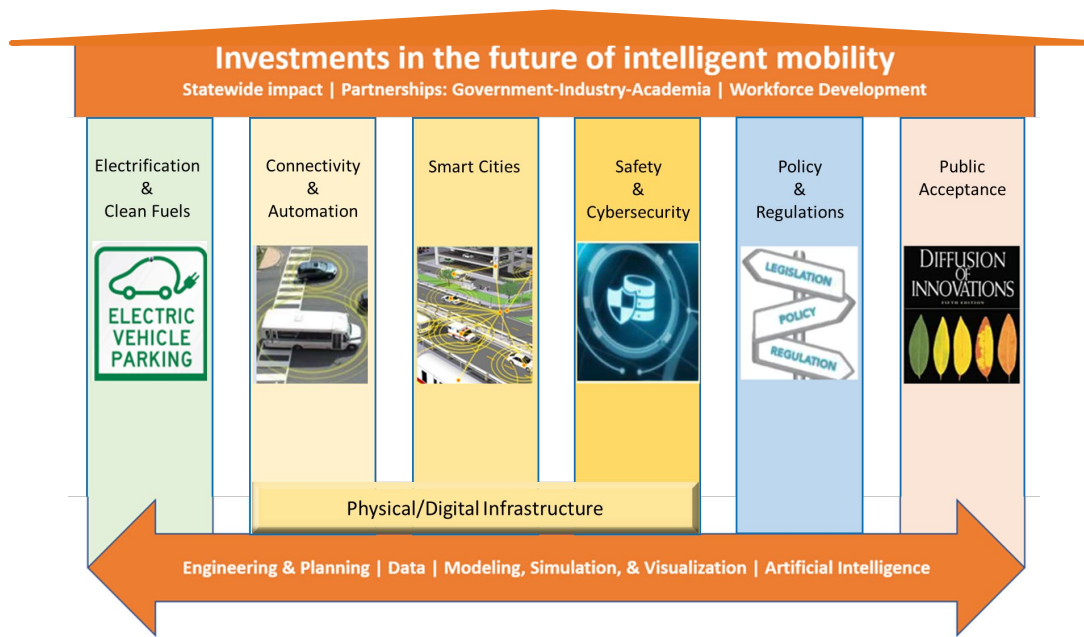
Investments in the future of intelligent mobility

Statewide impact | Partnerships: Government-Industry-Academia | Workforce Development

Electrification & Clean Fuels

ELECTRIC VEHICLE PARKING

Connectivity & Automation

Smart Cities

Safety & Cybersecurity

Policy & Regulations

LEGISLATION

POLICY

REGULATION

Public Acceptance

DIFFUSION OF INNOVATIONS

FIFTH EDITION

Physical/Digital Infrastructure

Engineering & Planning | Data | Modeling, Simulation, & Visualization | Artificial Intelligence